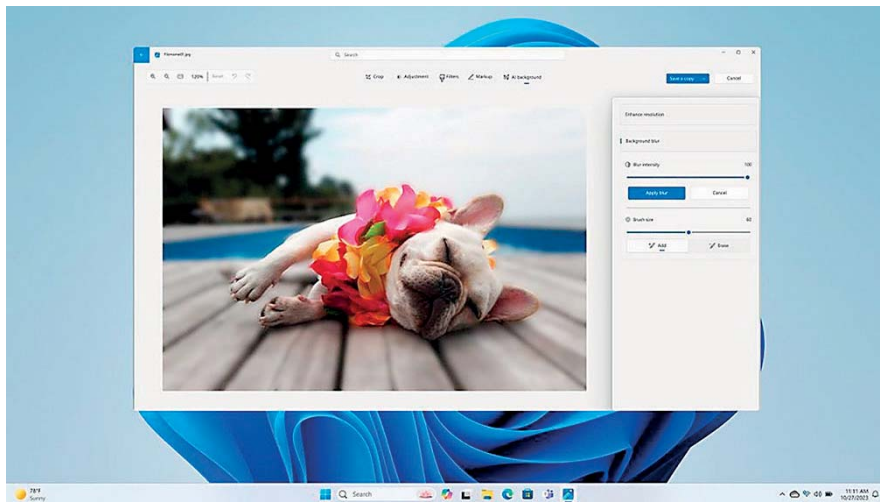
Filename01.jpg

Search

120% Reset

Crop Adjustment Filters Markup AI background

Save a copy Cancel

Enhance resolution

Background blur

Blur intensity 100

Apply blur Cancel

Brush size 60

Add Erase

78°F
Sunny

Search

11:11 AM
10/27/2023